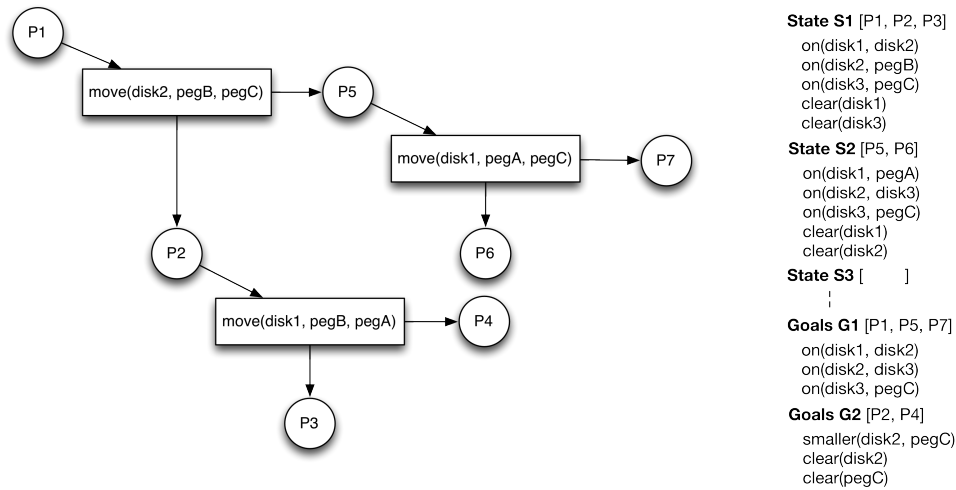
P1

move(disk2, pegB, pegC)

P5

move(disk1, pegA, pegC)

P7

P6

P2

move(disk1, pegB, pegA)

P4

P3

**State S1** [P1, P2, P3]
on(disk1, disk2)
on(disk2, pegB)
on(disk3, pegC)
clear(disk1)
clear(disk3)

**State S2** [P5, P6]
on(disk1, pegA)
on(disk2, disk3)
on(disk3, pegC)
clear(disk1)
clear(disk2)

**State S3** [ ]

**Goals G1** [P1, P5, P7]
on(disk1, disk2)
on(disk2, disk3)
on(disk3, pegC)

**Goals G2** [P2, P4]
smaller(disk2, pegC)
clear(disk2)
clear(pegC)